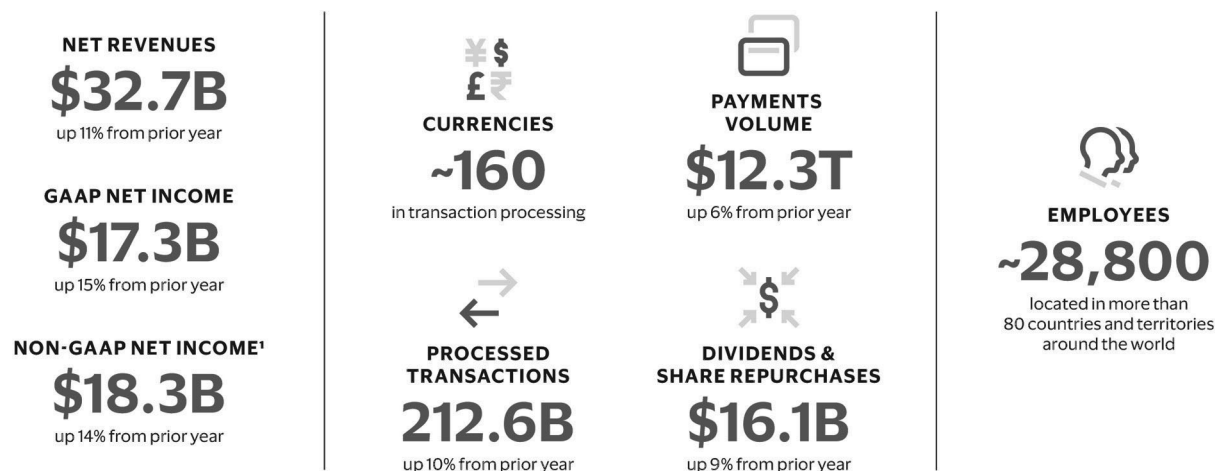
NET REVENUES
\$32.7B
up 11% from prior year

GAAP NET INCOME
\$17.3B
up 15% from prior year

NON-GAAP NET INCOME¹
\$18.3B
up 14% from prior year

¥ \$ £ ₹

CURRENCIES
~160
in transaction processing

PAYMENTS VOLUME
\$12.3T
up 6% from prior year

PROCESSED TRANSACTIONS
212.6B
up 10% from prior year

\$

DIVIDENDS & SHARE REPURCHASES
\$16.1B
up 9% from prior year

EMPLOYEES
~28,800
located in more than 80 countries and territories around the world